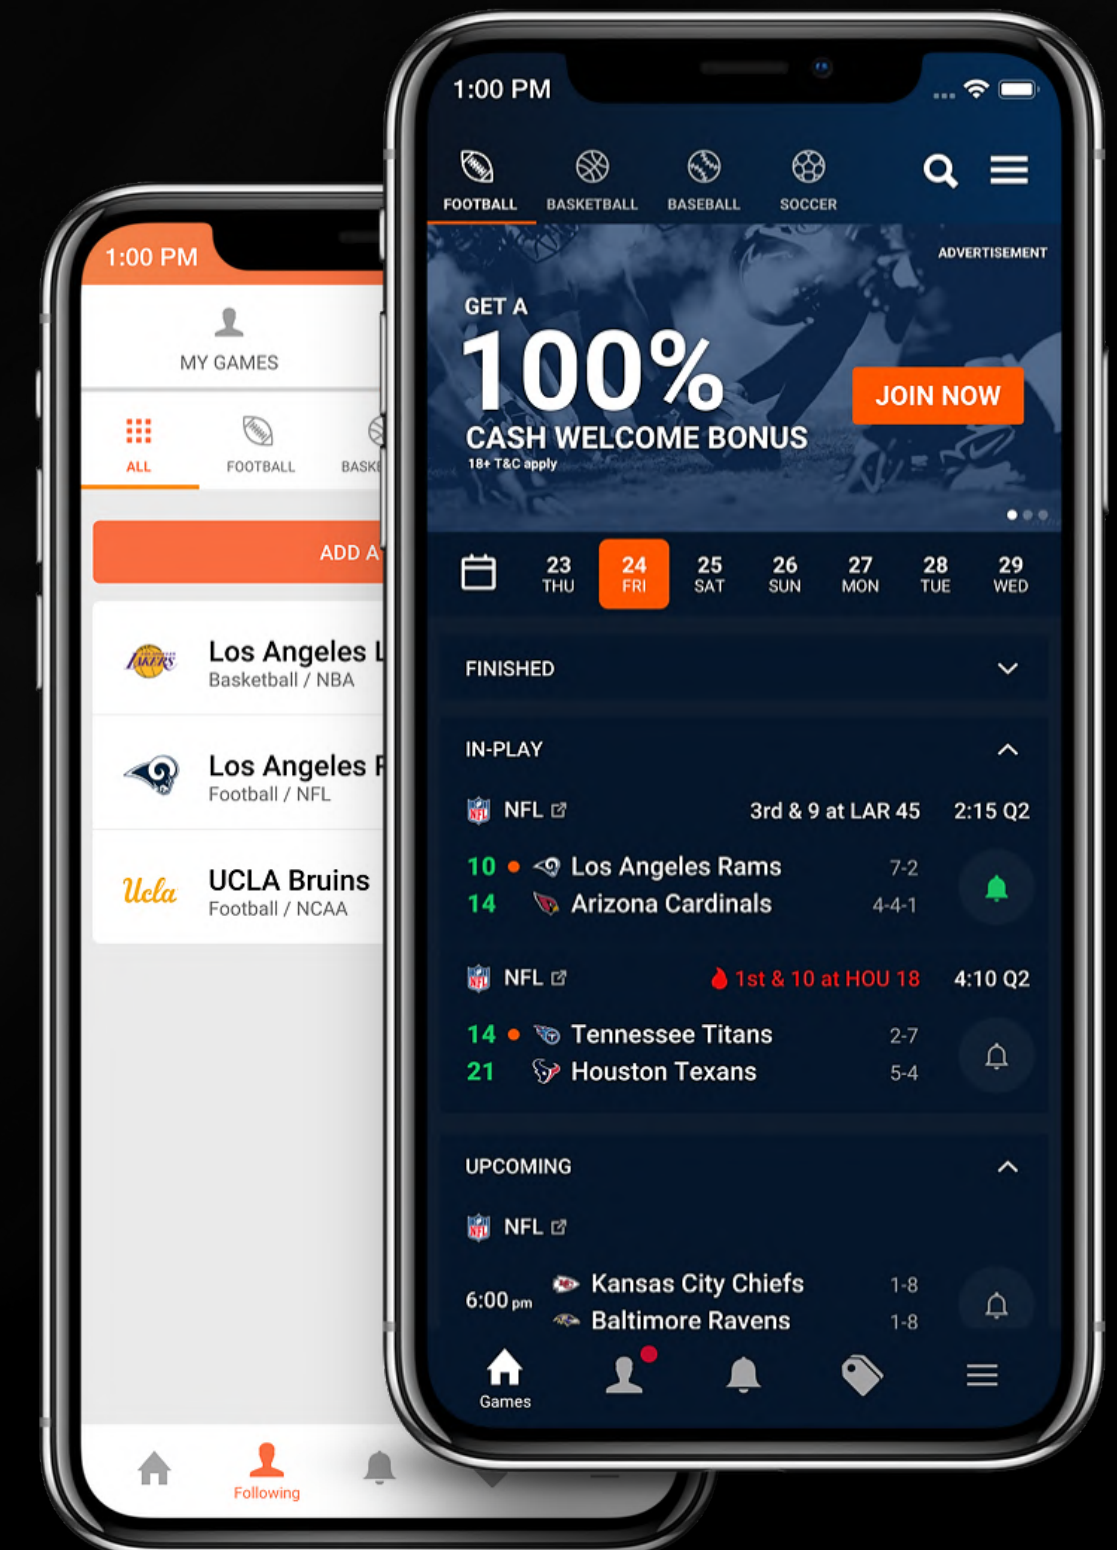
1:00 PM

MY GAMES

ALL FOOTBALL BASKE

ADD A

Los Angeles L
Basketball / NBA

Los Angeles R
Football / NFL

Ucla UCLA Bruins
Football / NCAA

Following

1:00 PM

FOOTBALL BASKETBALL BASEBALL SOCCER

ADVERTISEMENT

GET A
100%
CASH WELCOME BONUS
18+ T&C apply

JOIN NOW

| 23 THU | 24 FRI | 25 SAT | 26 SUN | 27 MON | 28 TUE | 29 WED |
|---|---|---|---|---|---|---|

FINISHED

IN-PLAY

NFL 3rd & 9 at LAR 45 2:15 Q2
10 Los Angeles Rams 7-2
14 Arizona Cardinals 4-4-1

NFL 1st & 10 at HOU 18 4:10 Q2
14 Tennessee Titans 2-7
21 Houston Texans 5-4

UPCOMING

NFL
6:00 pm Kansas City Chiefs 1-8
Baltimore Ravens 1-8

Games